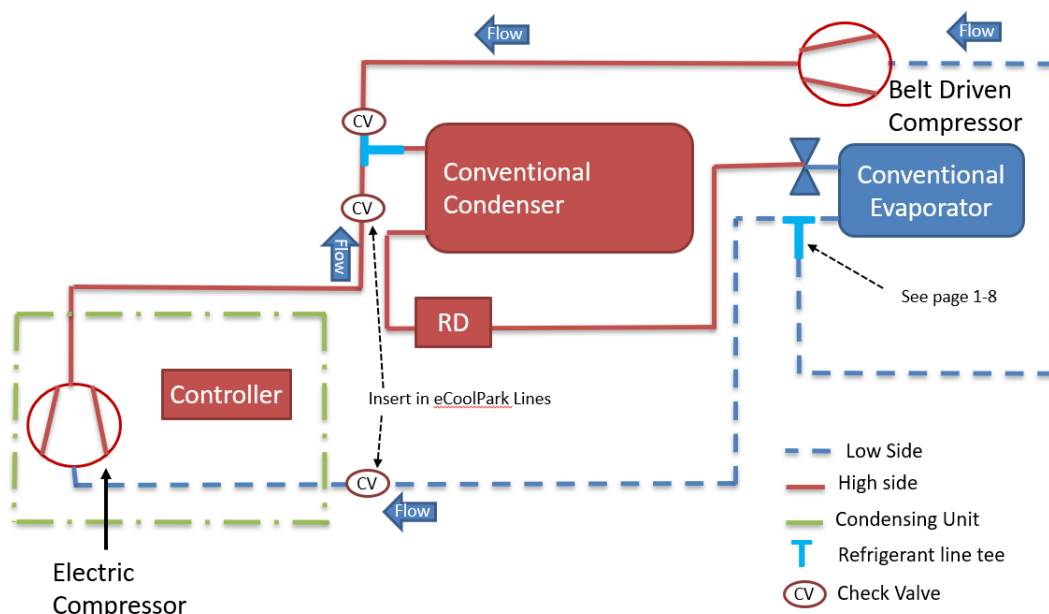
Flow

Flow

Belt Driven Compressor

CV

Conventional Condenser

Conventional Evaporator

CV

Flow

See page 1-8

RD

Controller

Insert in eCoolPark Lines

CV

Flow

Electric Compressor

Low Side

High side

Condensing Unit

Refrigerant line tee

CV Check Valve